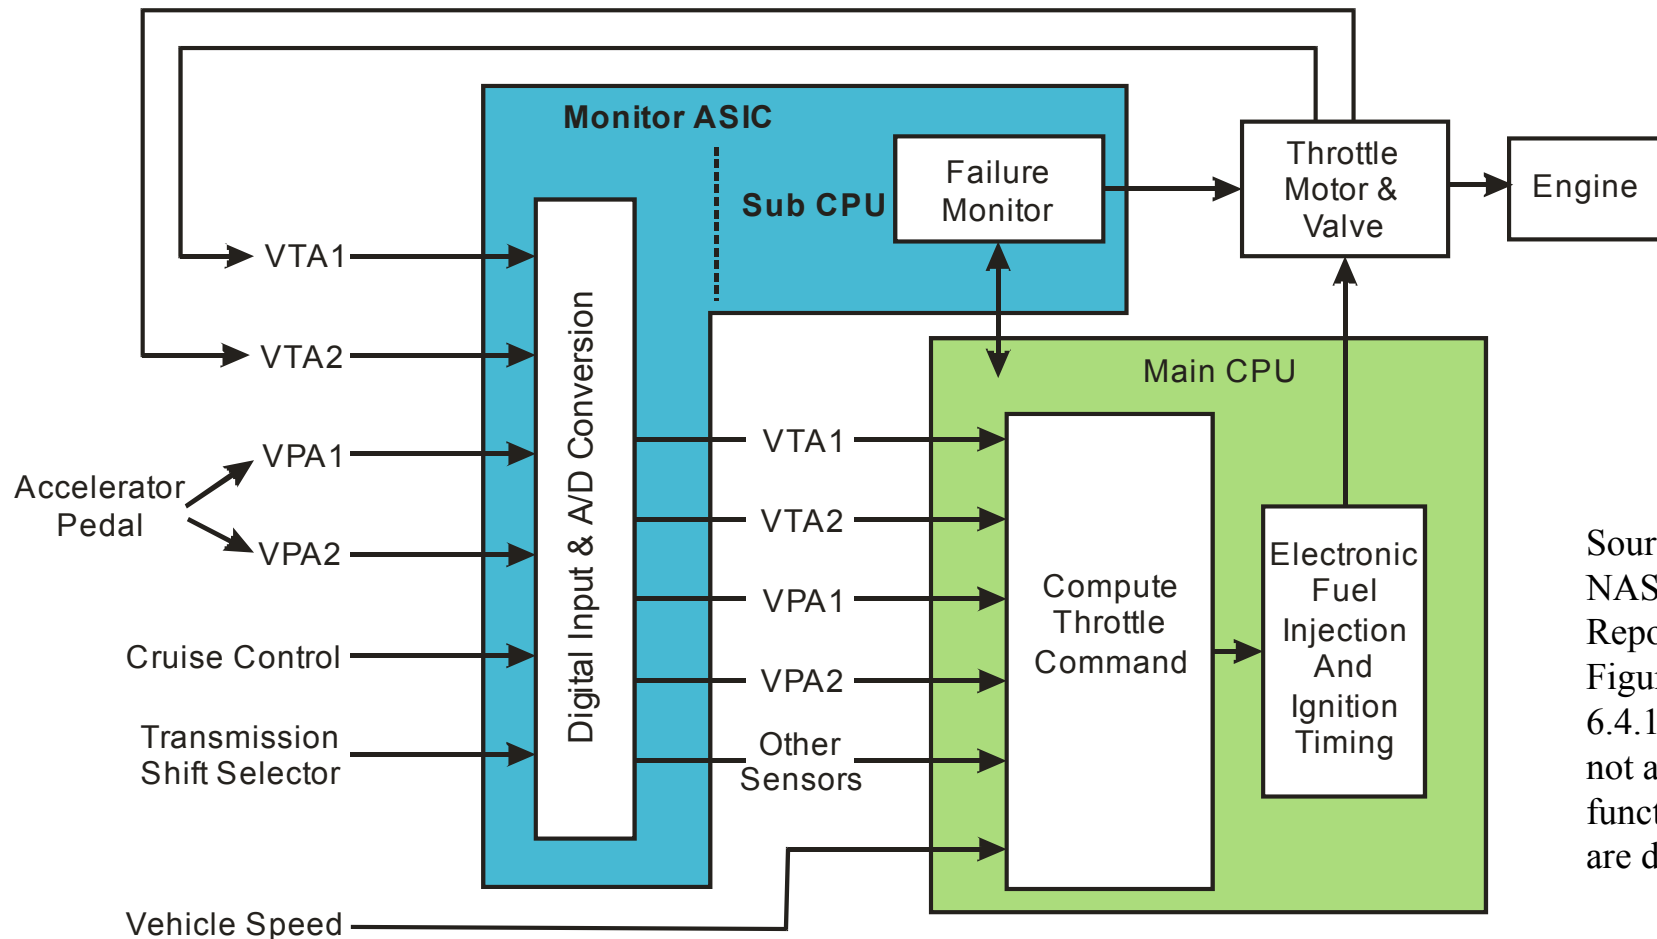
Monitor ASIC

Sub CPU

Failure Monitor

Throttle Motor & Valve

Engine

VTA1

VTA2

VPA1

VPA2

Accelerator Pedal

Cruise Control

Transmission Shift Selector

Vehicle Speed

Digital Input & A/D Conversion

VTA1

VTA2

VPA1

VPA2

Other Sensors

Main CPU

Compute Throttle Command

Electronic Fuel Injection And Ignition Timing

Sour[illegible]
NAS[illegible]
Repo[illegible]
Figu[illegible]
6.4.1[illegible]
not a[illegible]
funct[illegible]
are d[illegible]